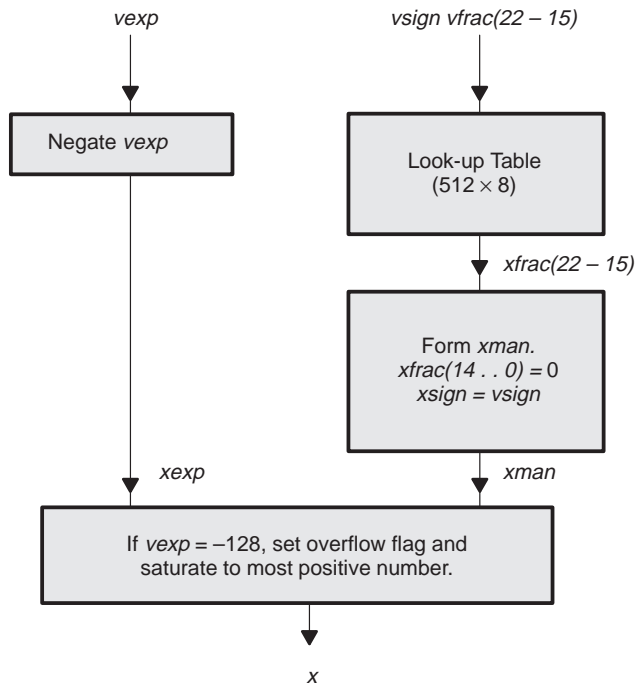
vexp

vsign vfrac(22 – 15)

Negate vexp

Look-up Table
$(512 \times 8)$

xfrac(22 – 15)

Form xman.
xfrac(14 . . 0) = 0
xsign = vsign

xexp

xman

If vexp = –128, set overflow flag and saturate to most positive number.

x